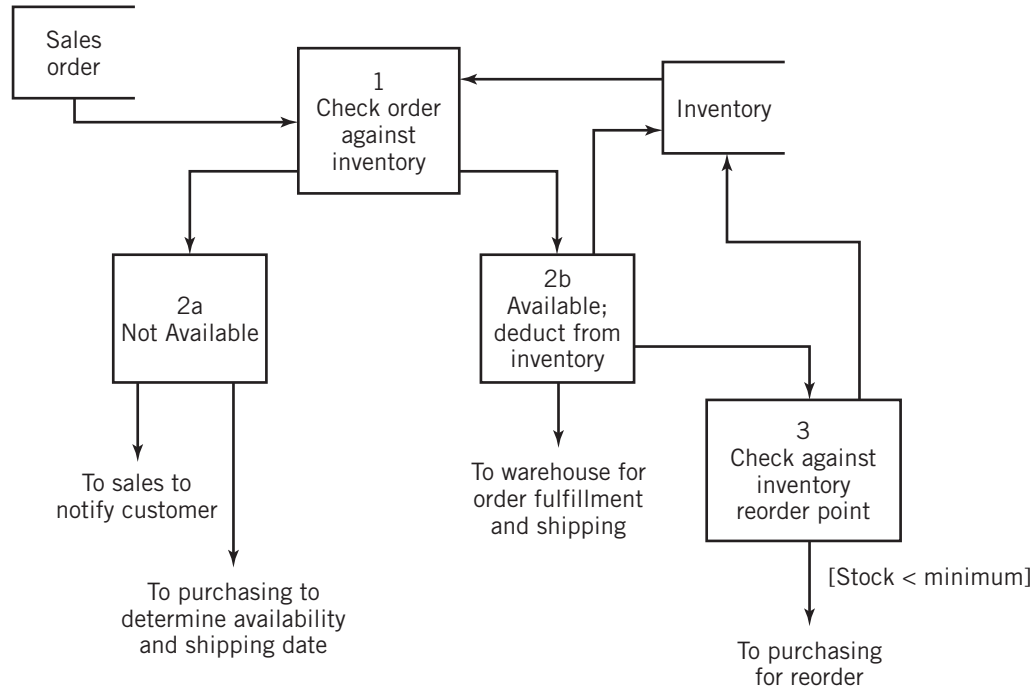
Sales order

1
Check order against inventory

Inventory

2a
Not Available

2b
Available; deduct from inventory

3
Check against inventory reorder point

To sales to notify customer

To purchasing to determine availability and shipping date

To warehouse for order fulfillment and shipping

[Stock < minimum]

To purchasing for reorder